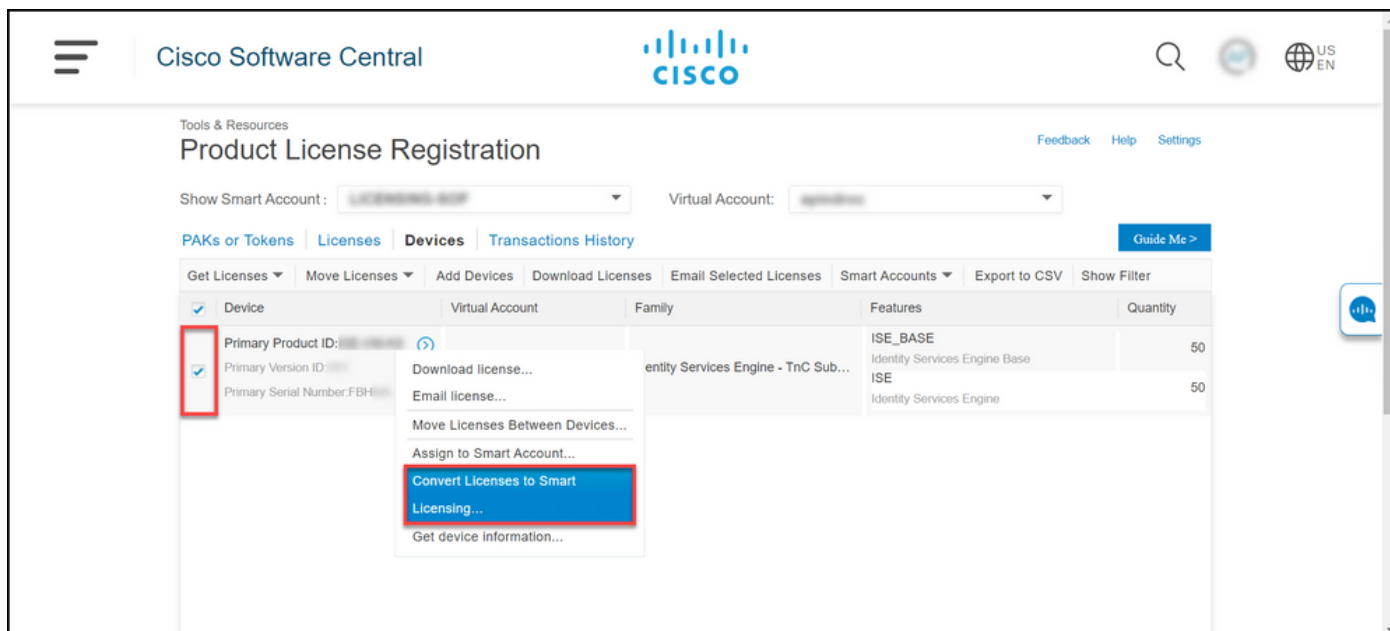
Cisco Software Central

cisco

US EN

Tools & Resources

Product License Registration

Feedback Help Settings

Show Smart Account : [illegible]

Virtual Account: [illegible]

PAKs or Tokens | Licenses | Devices | Transactions History

Guide Me >

Get Licenses ▾ | Move Licenses ▾ | Add Devices | Download Licenses | Email Selected Licenses | Smart Accounts ▾ | Export to CSV | Show Filter

| Device | Virtual Account | Family | Features | Quantity |
|---|---|---|---|---|
| Primary Product ID:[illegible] Primary Version ID:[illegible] Primary Serial Number:FBH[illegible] | | entity Services Engine - TnC Sub... | ISE_BASE Identity Services Engine Base | 50 |
| | | | ISE Identity Services Engine | 50 |

Download license...
Email license...
Move Licenses Between Devices...
Assign to Smart Account...
Convert Licenses to Smart Licensing...
Get device information...